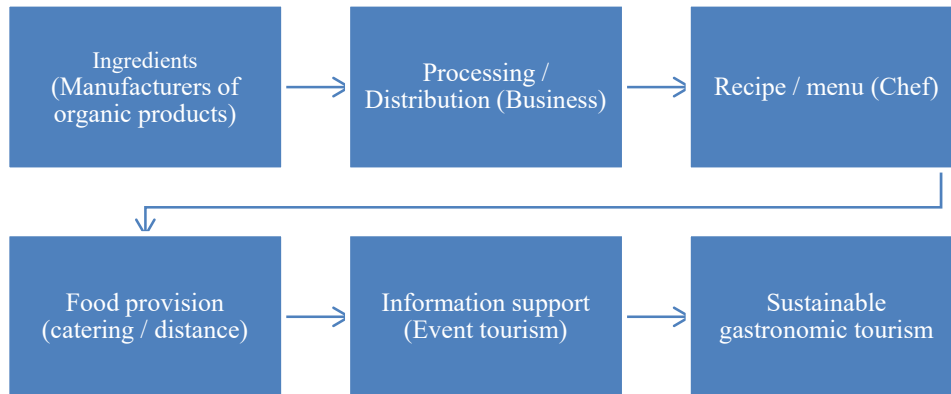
Ingredients (Manufacturers of organic products)

Processing / Distribution (Business)

Recipe / menu (Chef)

Food provision (catering / distance)

Information support (Event tourism)

Sustainable gastronomic tourism